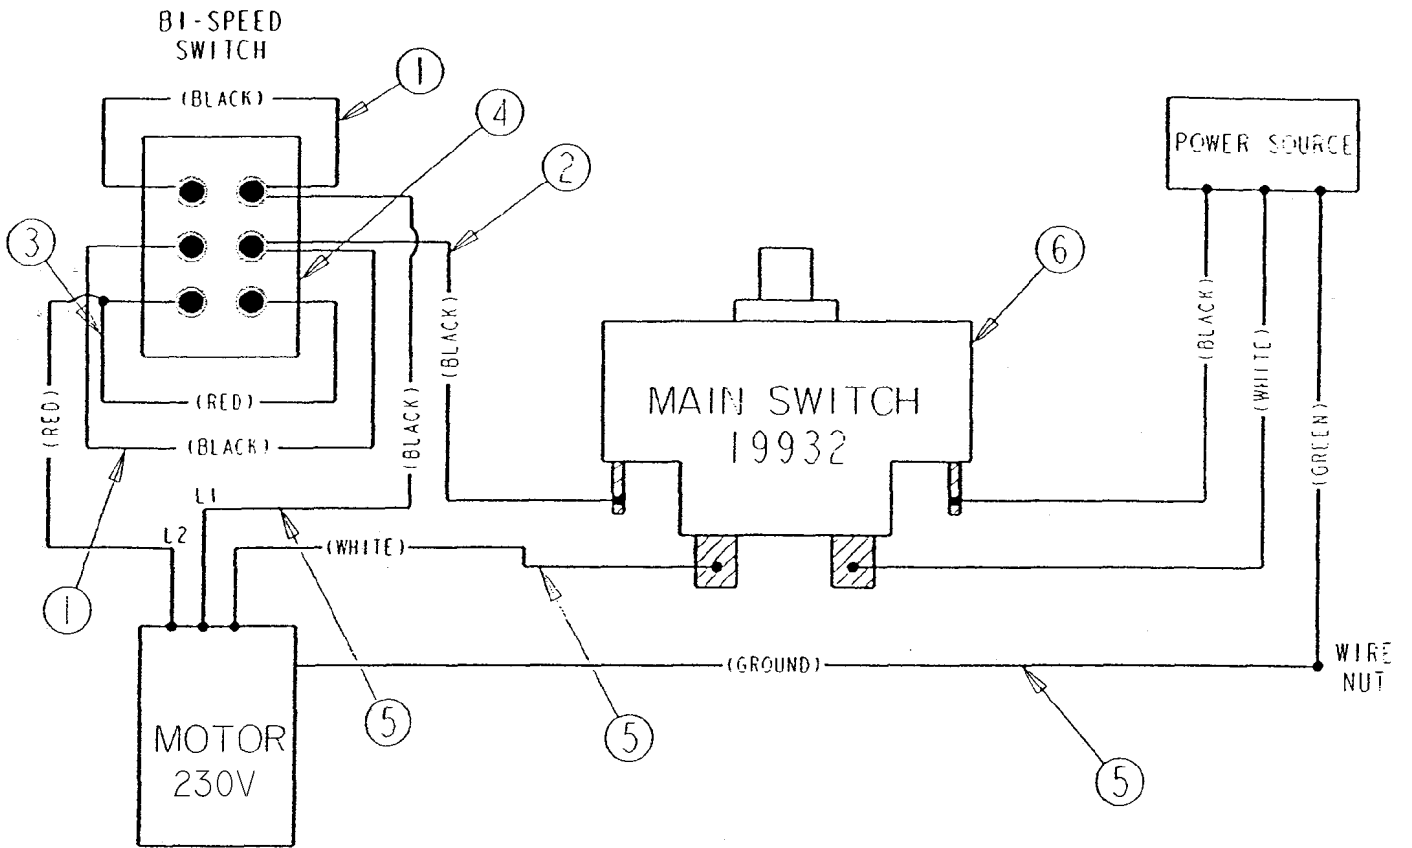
BI-SPEED
SWITCH

1

(BLACK)

4

2

3

POWER SOURCE

6

(BLACK)

(RED)

(RED)

(BLACK)

(BLACK)

MAIN SWITCH
19932

(BLACK)

(WHITE)

(GREEN)

L1

L2

(WHITE)

1

MOTOR
230V

(GROUND)

WIRE
NUT

5

5

5